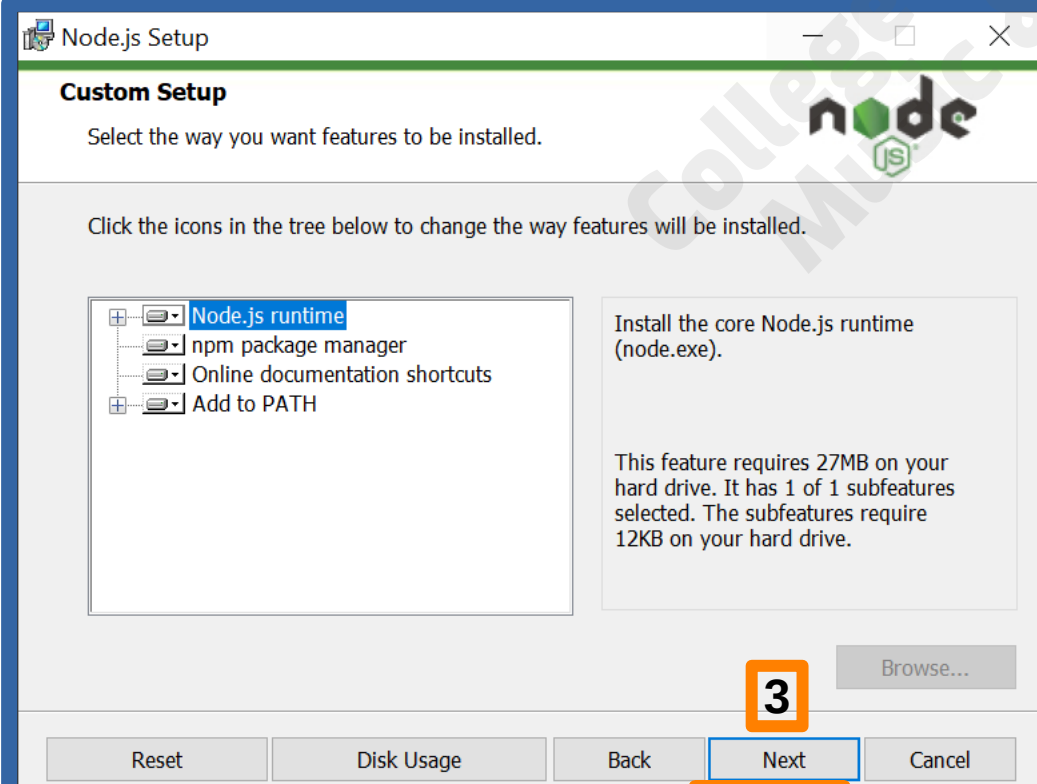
Node.js Setup

Custom Setup

Select the way you want features to be installed.

node JS

College Music

Click the icons in the tree below to change the way features will be installed.

Node.js runtime
npm package manager
Online documentation shortcuts
Add to PATH

Install the core Node.js runtime (node.exe).

This feature requires 27MB on your hard drive. It has 1 of 1 subfeatures selected. The subfeatures require 12KB on your hard drive.

Browse...

3

Reset Disk Usage Back Next Cancel